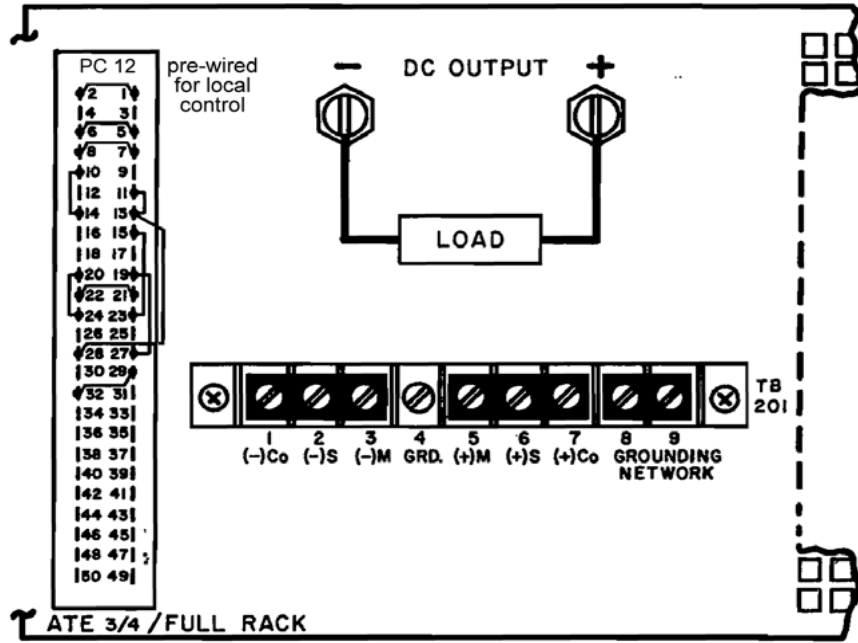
PC 12

2 1
4 3
6 5
8 7
10 9
12 11
14 13
16 15
18 17
20 19
22 21
24 23
26 25
28 27
30 29
32 31
34 33
36 35
38 37
40 39
42 41
44 43
46 45
48 47
50 49

pre-wired for local control

− DC OUTPUT +

LOAD

TB 201

1 (−)Co
2 (−)S
3 (−)M
4 GRD.
5 (+)M
6 (+)S
7 (+)Co
8 9 GROUNDING NETWORK

ATE 3/4 / FULL RACK